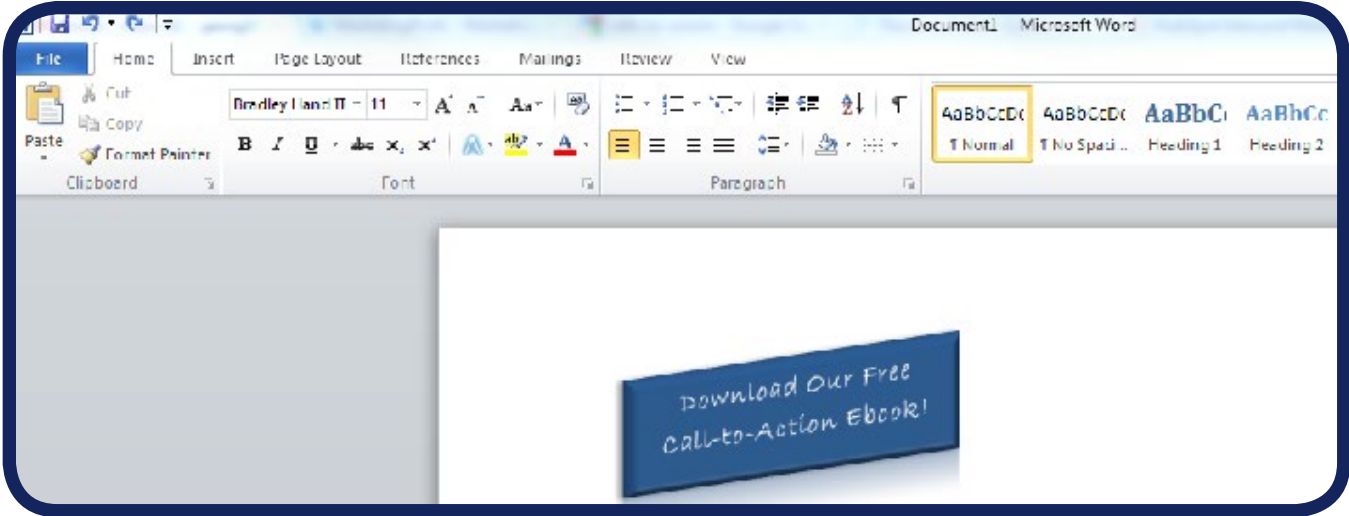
Document1 - Microsoft Word

File Home Insert Page Layout References Mailings Review View

Paste
Cut
Copy
Format Painter
Clipboard

Bradley Hand IT 11
B I U abc $x_2$ $x^2$
Font

Paragraph

AaBbCcDc
¶ Normal
AaBbCcDc
¶ No Spaci...
AaBbC
Heading 1
AaBbCc
Heading 2

Download Our Free Call-to-Action Ebook!